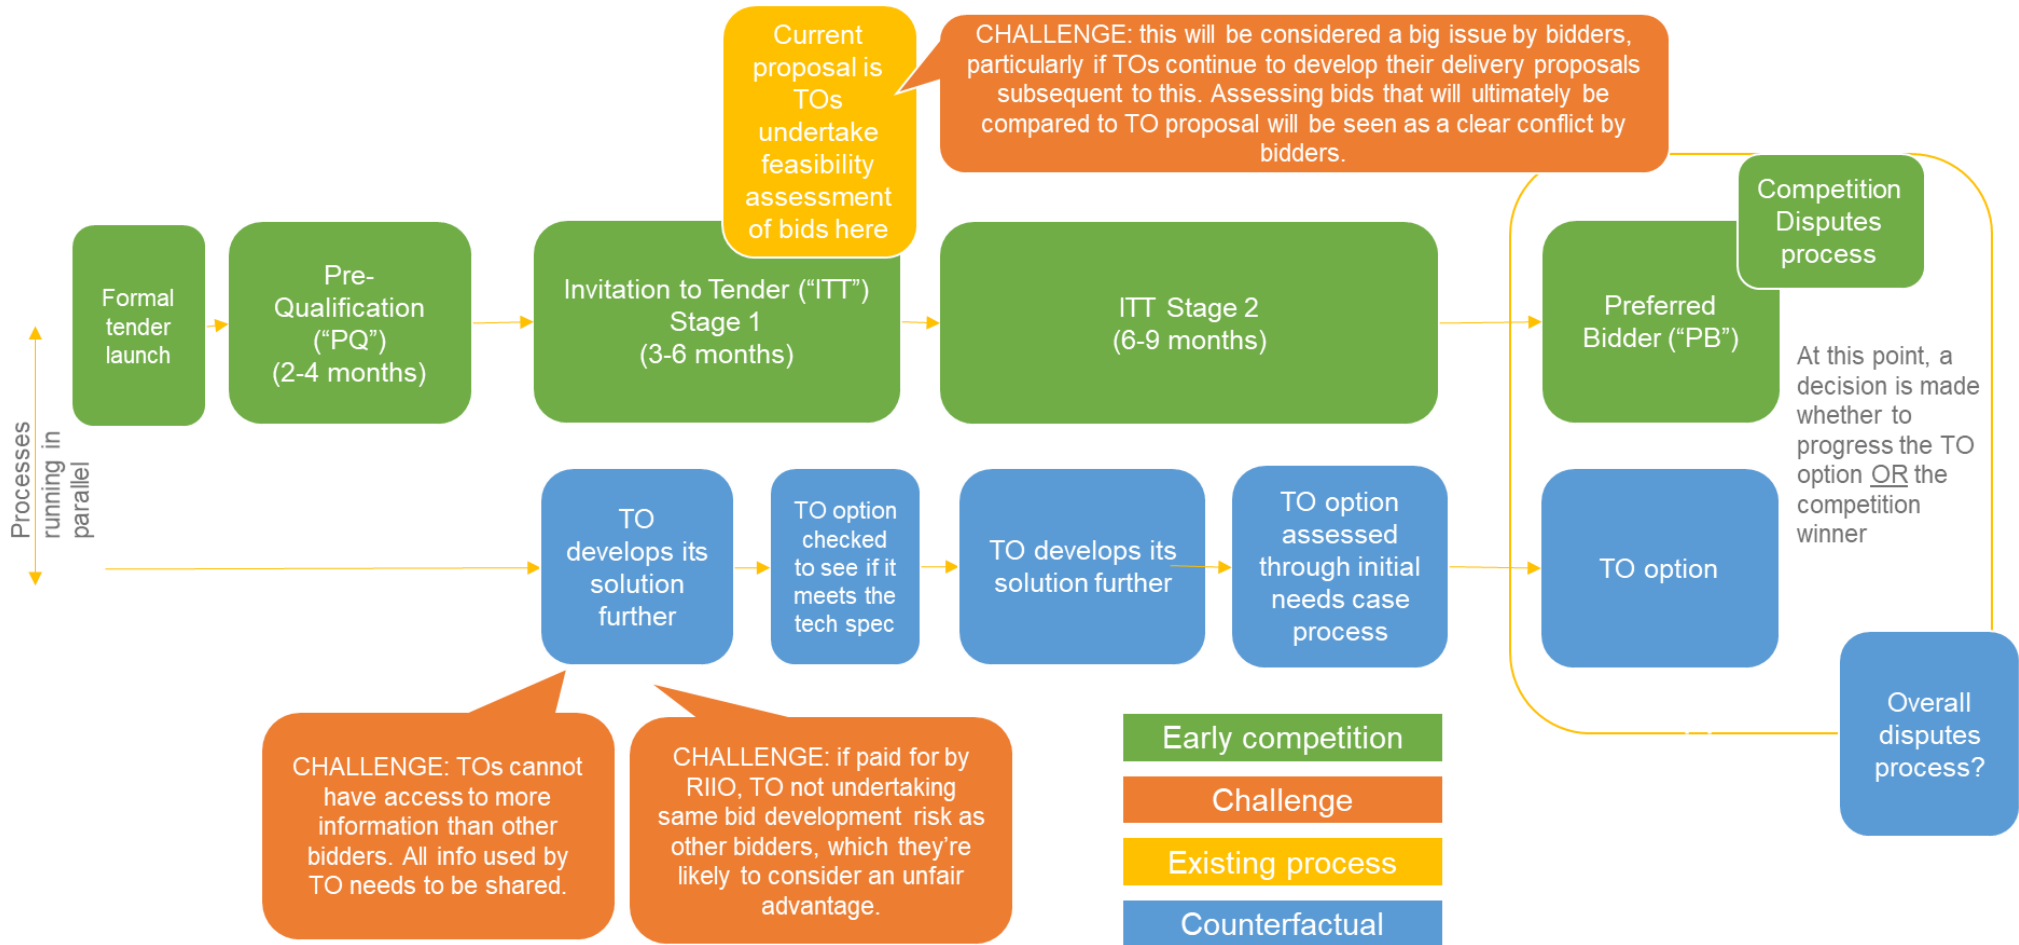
Current proposal is TOs undertake feasibility assessment of bids here

CHALLENGE: this will be considered a big issue by bidders, particularly if TOs continue to develop their delivery proposals subsequent to this. Assessing bids that will ultimately be compared to TO proposal will be seen as a clear conflict by bidders.

Formal tender launch

Pre-Qualification ("PQ") (2-4 months)

Invitation to Tender ("ITT") Stage 1 (3-6 months)

ITT Stage 2 (6-9 months)

Competition Disputes process

Preferred Bidder ("PB")

At this point, a decision is made whether to progress the TO option OR the competition winner

Processes running in parallel

TO develops its solution further

TO option checked to see if it meets the tech spec

TO develops its solution further

TO option assessed through initial needs case process

TO option

Overall disputes process?

CHALLENGE: TOs cannot have access to more information than other bidders. All info used by TO needs to be shared.

CHALLENGE: if paid for by RIIO, TO not undertaking same bid development risk as other bidders, which they're likely to consider an unfair advantage.

Early competition

Challenge

Existing process

Counterfactual